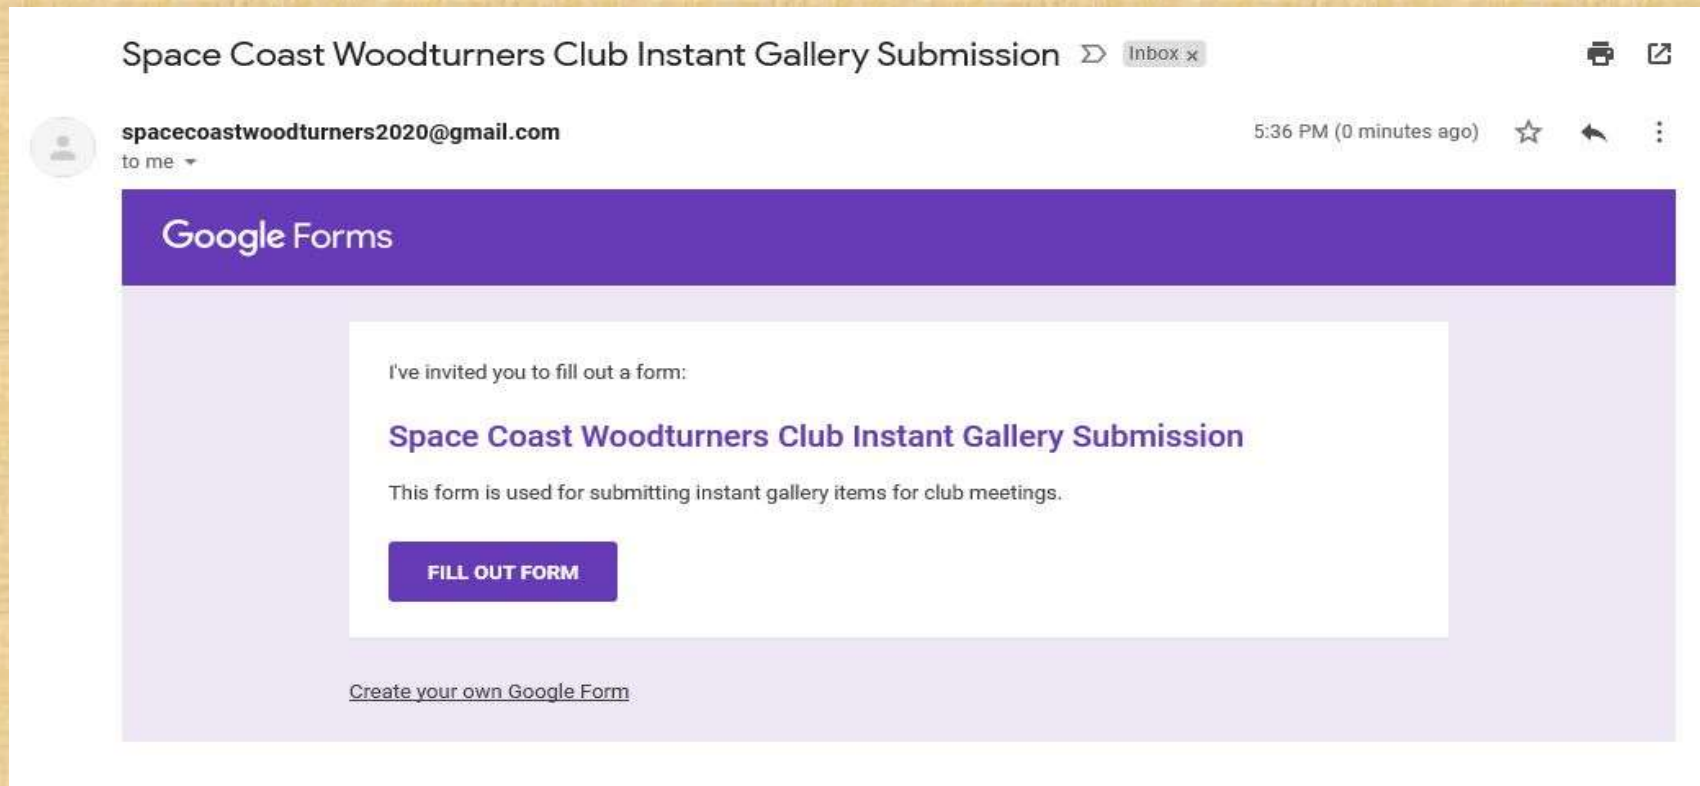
Space Coast Woodturners Club Instant Gallery Submission Inbox ×

spacecoastwoodturners2020@gmail.com
to me

5:36 PM (0 minutes ago)

Google Forms

I've invited you to fill out a form:

Space Coast Woodturners Club Instant Gallery Submission

This form is used for submitting instant gallery items for club meetings.

FILL OUT FORM

Create your own Google Form